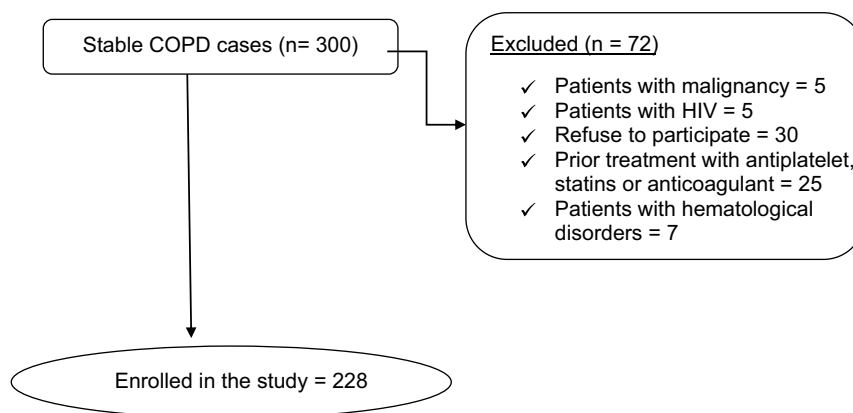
Stable COPD cases (n= 300)

Excluded (n = 72)

✓ Patients with malignancy = 5
✓ Patients with HIV = 5
✓ Refuse to participate = 30
✓ Prior treatment with antiplatelet, statins or anticoagulant = 25
✓ Patients with hematological disorders = 7

Enrolled in the study = 228